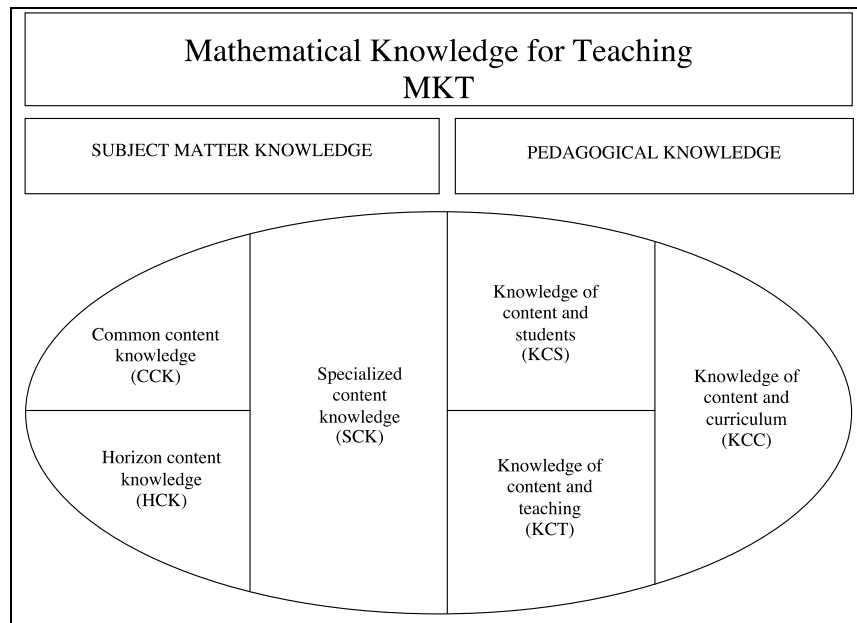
Mathematical Knowledge for Teaching
MKT

SUBJECT MATTER KNOWLEDGE

PEDAGOGICAL KNOWLEDGE

Common content knowledge (CCK)

Horizon content knowledge (HCK)

Specialized content knowledge (SCK)

Knowledge of content and students (KCS)

Knowledge of content and teaching (KCT)

Knowledge of content and curriculum (KCC)